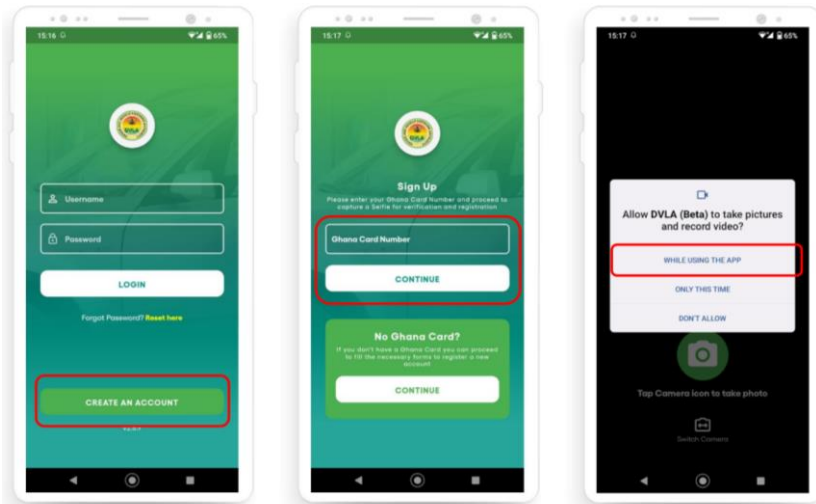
15:16 65%

DVLA

Username

Password

LOGIN

Forgot Password? Reset here

CREATE AN ACCOUNT

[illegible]

15:17 65%

Sign Up

Please enter your Ghana Card Number and proceed to capture a Selfie for verification and registration

Ghana Card Number

CONTINUE

No Ghana Card?

If you don't have a Ghana Card you can proceed to fill the necessary forms to register a new account

CONTINUE

15:17 65%

Allow DVLA (Beta) to take pictures and record video?

WHILE USING THE APP

ONLY THIS TIME

DON'T ALLOW

Tap Camera icon to take photo

Switch Camera